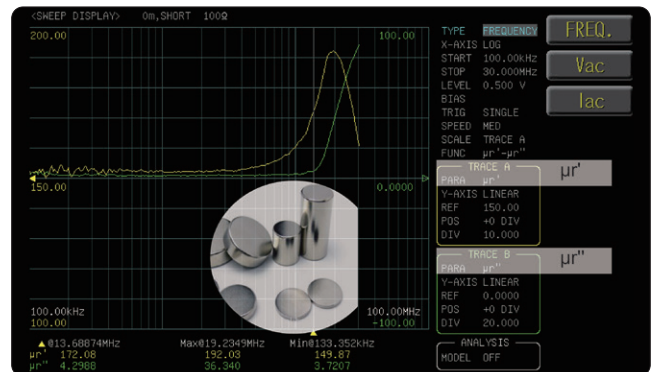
<SWEEP DISPLAY> 0m,SHORT 100Ω

200.00

100.00

150.00

0.000

100.00kHz
100.00

100.00MHz
-100.00

▲@13.68874MHz
μr' 172.08
μr" 4.2988

Max@19.2349MHz
192.03
36.340

Min@133.352kHz
149.87
3.7207

TYPE FREQUENCY
X-AXIS LOG
START 100.00kHz
STOP 30.000MHz
LEVEL 0.500 V
BIAS
TRIG SINGLE
SPEED MED
SCALE TRACE A
FUNC μr'-μr"

TRACE A
PARA μr'
Y-AXIS LINEAR
REF 150.00
POS +0 DIV
DIV 10.000

TRACE B
PARA μr"
Y-AXIS LINEAR
REF 0.0000
POS +0 DIV
DIV 20.000

ANALYSIS
MODEL OFF

FREQ.
Vac
Iac
μr'
μr"